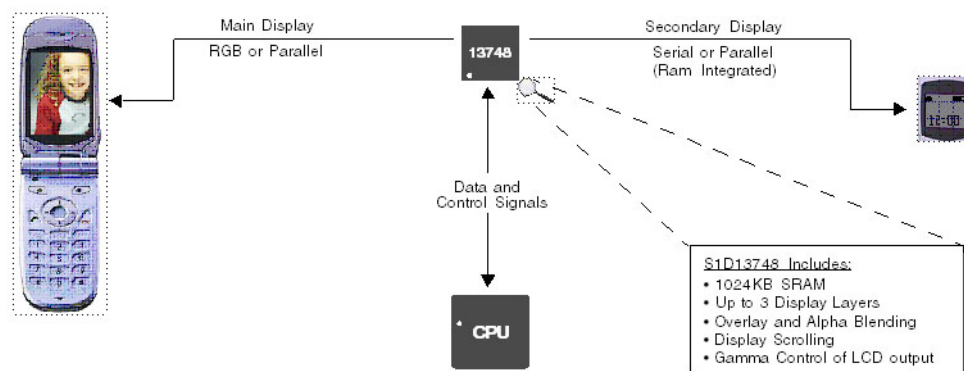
Main Display

RGB or Parallel

13748

Secondary Display

Serial or Parallel
(Ram Integrated)

12:00

Data and
Control Signals

CPU

S1D13748 Includes:
• 1024KB SRAM
• Up to 3 Display Layers
• Overlay and Alpha Blending
• Display Scrolling
• Gamma Control of LCD output